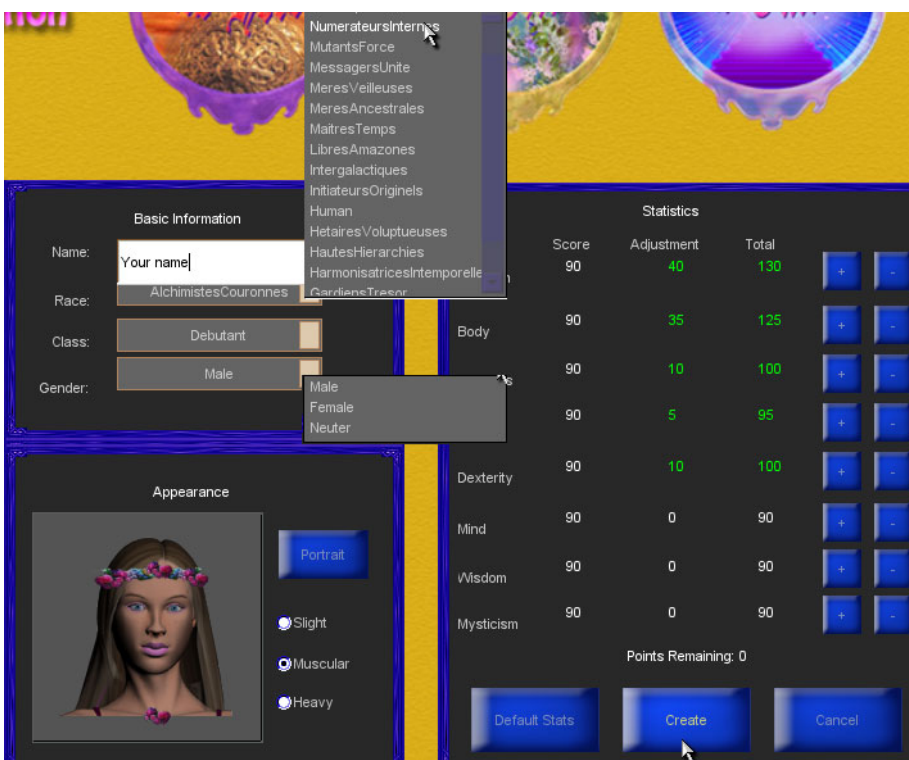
NumerateursInternes
MutantsForce
MessagersUnite
MeresVeilleuses
MeresAncestrales
MaitresTemps
LibresAmazones
Intergalactiques
InitiateursOriginels
Human
HetairesVoluptueuses
HautesHierarchies
HarmonisatricesIntemporelle
GardiensTresor

Basic Information

Name: Your name

Race: AlchimistesCouronnes

Class: Debutant

Gender: Male

Male
Female
Neuter

Appearance

Portrait

Slight
Muscular
Heavy

Statistics

| | Score | Adjustment | Total | | |
|---|---|---|---|---|---|
| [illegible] | 90 | 40 | 130 | + | - |
| Body | 90 | 35 | 125 | + | - |
| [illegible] | 90 | 10 | 100 | + | - |
| | 90 | 5 | 95 | + | - |
| Dexterity | 90 | 10 | 100 | + | - |
| Mind | 90 | 0 | 90 | + | - |
| Wisdom | 90 | 0 | 90 | + | - |
| Mysticism | 90 | 0 | 90 | + | - |

Points Remaining: 0

Default Stats
Create
Cancel